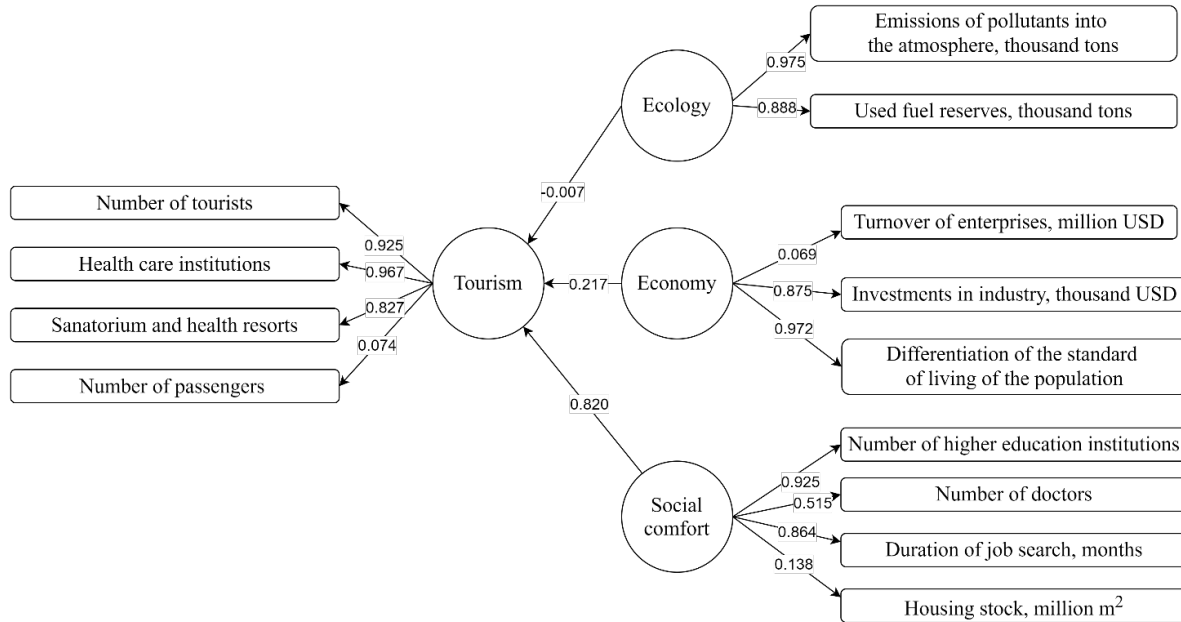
Emissions of pollutants into the atmosphere, thousand tons

0.975

Ecology

0.888

Used fuel reserves, thousand tons

-0.007

Number of tourists

Health care institutions

Sanatorium and health resorts

Number of passengers

0.925

0.967

0.827

0.074

Tourism

0.217

Economy

Turnover of enterprises, million USD

0.069

0.875

Investments in industry, thousand USD

0.972

Differentiation of the standard of living of the population

0.820

Number of higher education institutions

0.925

0.515

Number of doctors

Social comfort

0.864

Duration of job search, months

0.138

Housing stock, million $m^2$